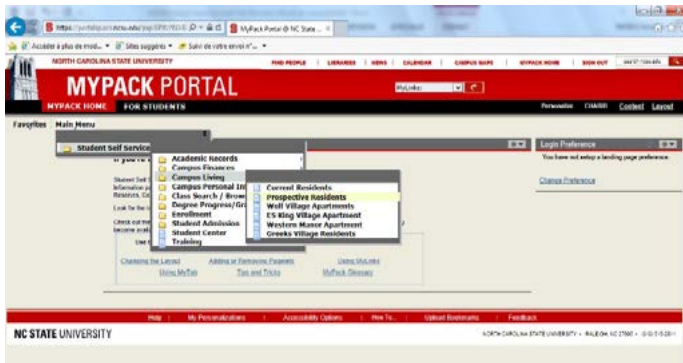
https://portalsp.acs.ncsu.edu/psp/EPPRD/E ... MyPack Portal @ NC State ... ×

Accéder à plus de mod... Sites suggérés Suivi de votre envoi n°...

NORTH CAROLINA STATE UNIVERSITY FIND PEOPLE | LIBRARIES | NEWS | CALENDAR | CAMPUS MAPS | MYPACK HOME | SIGN OUT

MYPACK PORTAL

MyLinks:

MYPACK HOME FOR STUDENTS Personalize Content Layout

Favorites Main Menu

Student Self Service

Academic Records
Campus Finances
Campus Living
Campus Personal In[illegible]
Class Search / Brow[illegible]
Degree Progress/Gr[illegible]
Enrollment
Student Admission
Student Center
Training

Current Residents
Prospective Residents
Wolf Village Apartments
ES King Village Apartment
Western Manor Apartment
Greeks Village Residents

Login Preference

You have not setup a landing page preference.

Change Preference

Changing the Layout Adding or Removing Pagelets Using MyLinks
Using MyTab Tips and Tricks MyPack Glossary

Help | My Personalizations | Accessibility Options | How To... | Upload Bookmarks | Feedback

NC STATE UNIVERSITY

NORTH CAROLINA STATE UNIVERSITY • RALEIGH, NC 27695 • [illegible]